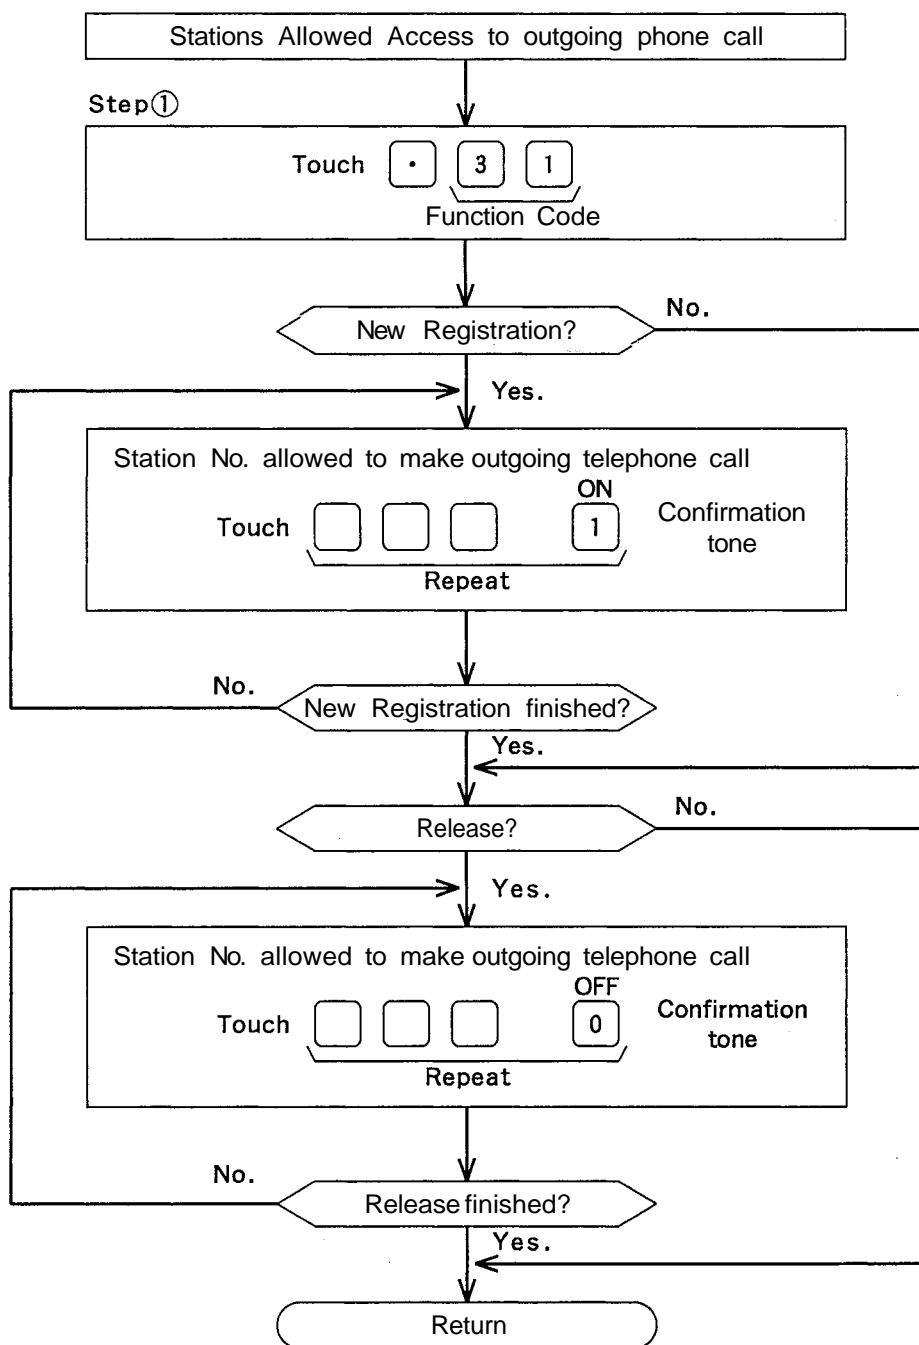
Stations Allowed Access to outgoing phone call

Step①

Touch • 3 1
Function Code

New Registration?

No.

Yes.

Station No. allowed to make outgoing telephone call

Touch ON 1 Confirmation tone

Repeat

No.

New Registration finished?

Yes.

Release?

No.

Yes.

Station No. allowed to make outgoing telephone call

Touch OFF 0 Confirmation tone

Repeat

No.

Release finished?

Yes.

Return